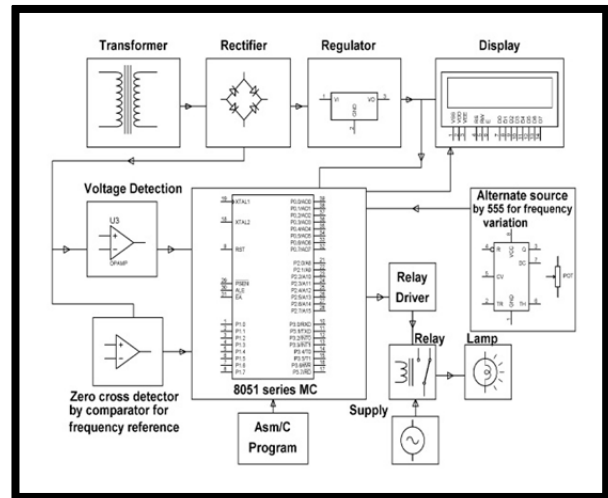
Transformer

Rectifier

Regulator

Display

VI

VO

GND

Voltage Detection

U3

OPAMP

XTAL1

XTAL2

RST

PSEN

ALE

EA

P1.0

P1.1

P1.2

P1.3

P1.4

P1.5

P1.6

P1.7

P0.0/AD0

P0.1/AD1

P0.2/AD2

P0.3/AD3

P0.4/AD4

P0.5/AD5

P0.6/AD6

P0.7/AD7

P2.0/A8

P2.1/A9

P2.2/A10

P2.3/A11

P2.4/A12

P2.5/A13

P2.6/A14

P2.7/A15

P3.0/RXD

P3.1/TXD

P3.2/INT0

P3.3/INT1

P3.4/T0

P3.5/T1

P3.6/WR

P3.7/RD

8051 series MC

Alternate source by 555 for frequency variation

R

VCC

Q

DC

CV

TR

GND

TH

POT

Relay Driver

Relay

Lamp

Zero cross detector by comparator for frequency reference

Supply

Asm/C Program